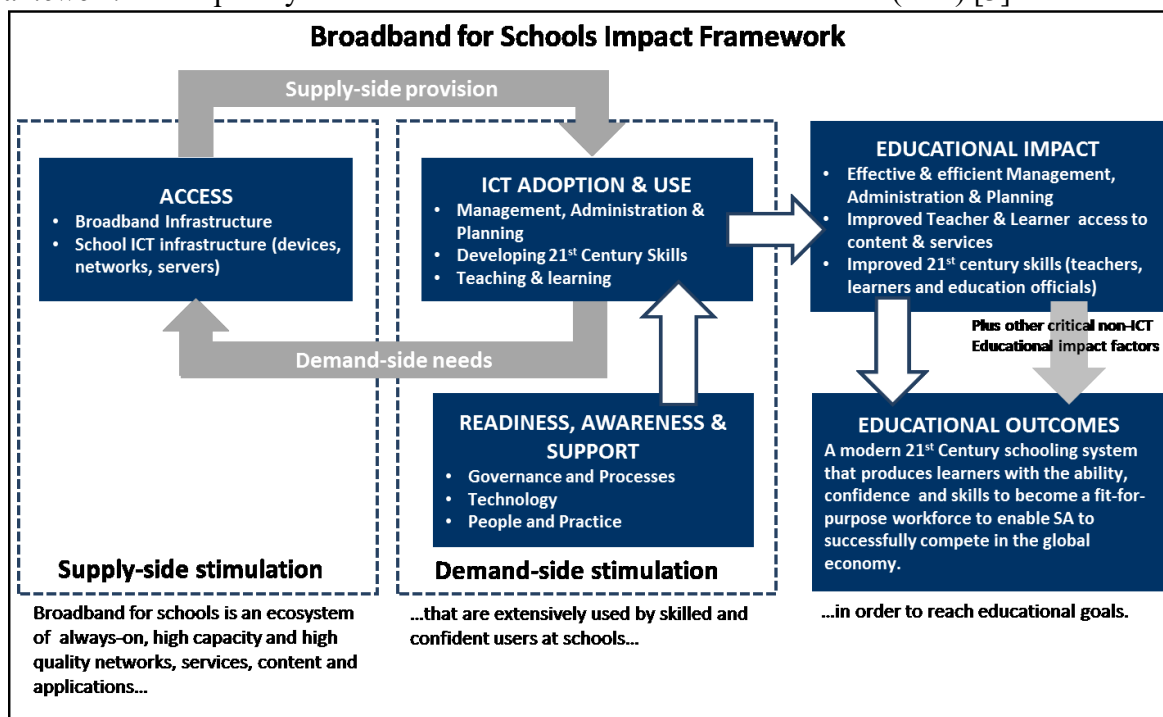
Broadband for Schools Impact Framework

Supply-side provision

ACCESS
• Broadband Infrastructure
• School ICT infrastructure (devices, networks, servers)

ICT ADOPTION & USE
• Management, Administration & Planning
• Developing 21$^{st}$ Century Skills
• Teaching & learning

EDUCATIONAL IMPACT
• Effective & efficient Management, Administration & Planning
• Improved Teacher & Learner access to content & services
• Improved 21$^{st}$ century skills (teachers, learners and education officials)

Plus other critical non-ICT Educational impact factors

Demand-side needs

READINESS, AWARENESS & SUPPORT
• Governance and Processes
• Technology
• People and Practice

EDUCATIONAL OUTCOMES
A modern 21$^{st}$ Century schooling system that produces learners with the ability, confidence and skills to become a fit-for-purpose workforce to enable SA to successfully compete in the global economy.

Supply-side stimulation

Demand-side stimulation

Broadband for schools is an ecosystem of always-on, high capacity and high quality networks, services, content and applications...

...that are extensively used by skilled and confident users at schools...

...in order to reach educational goals.